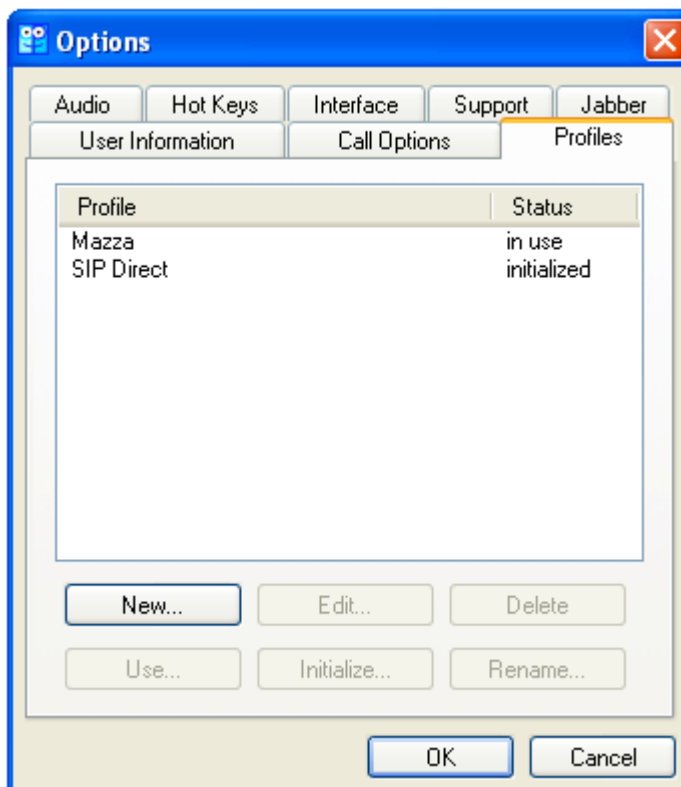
Options

Audio | Hot Keys | Interface | Support | Jabber
User Information | Call Options | Profiles

| Profile | Status |
|---|---|
| Mazza | in use |
| SIP Direct | initialized |

New... Edit... Delete
Use... Initialize... Rename...

OK Cancel